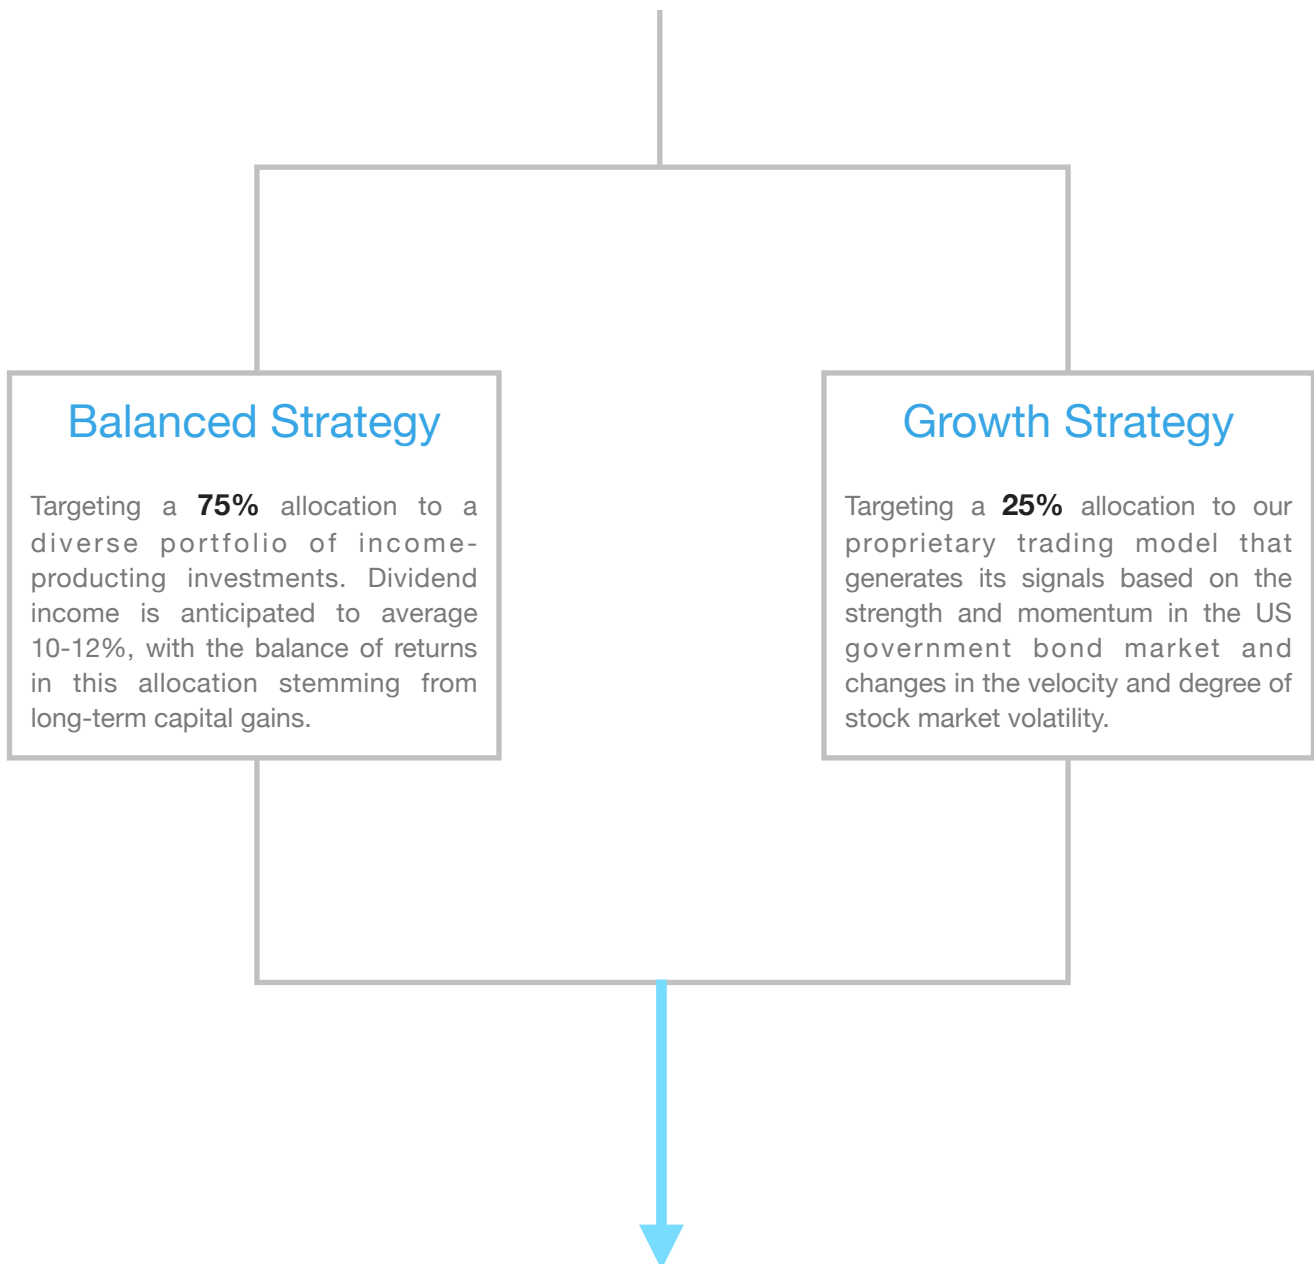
Balanced Strategy

Targeting a **75%** allocation to a diverse portfolio of income-producting investments. Dividend income is anticipated to average 10-12%, with the balance of returns in this allocation stemming from long-term capital gains.

Growth Strategy

Targeting a **25%** allocation to our proprietary trading model that generates its signals based on the strength and momentum in the US government bond market and changes in the velocity and degree of stock market volatility.